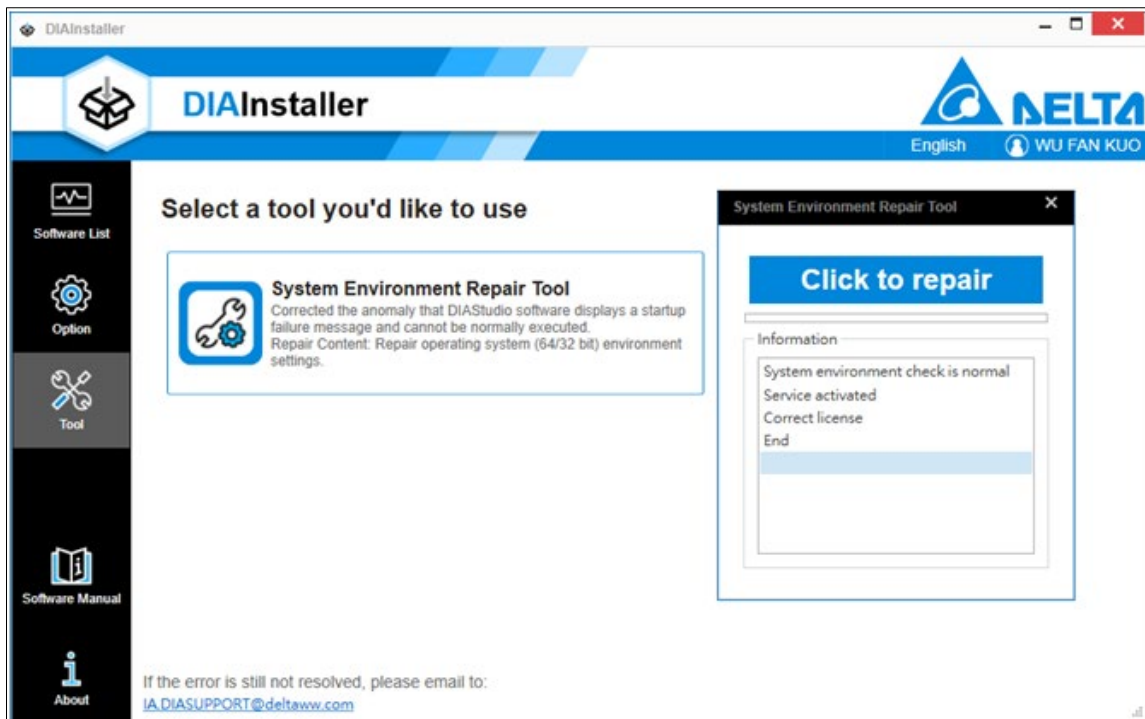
DIAInstaller

DIAInstaller

DELTA

English

WU FAN KUO

Software List

Option

Tool

Software Manual

About

Select a tool you'd like to use

System Environment Repair Tool
Corrected the anomaly that DIAStudio software displays a startup failure message and cannot be normally executed.
Repair Content: Repair operating system (64/32 bit) environment settings.

System Environment Repair Tool

Click to repair

Information

System environment check is normal
Service activated
Correct license
End

If the error is still not resolved, please email to:
IA.DIASUPPORT@deltaww.com